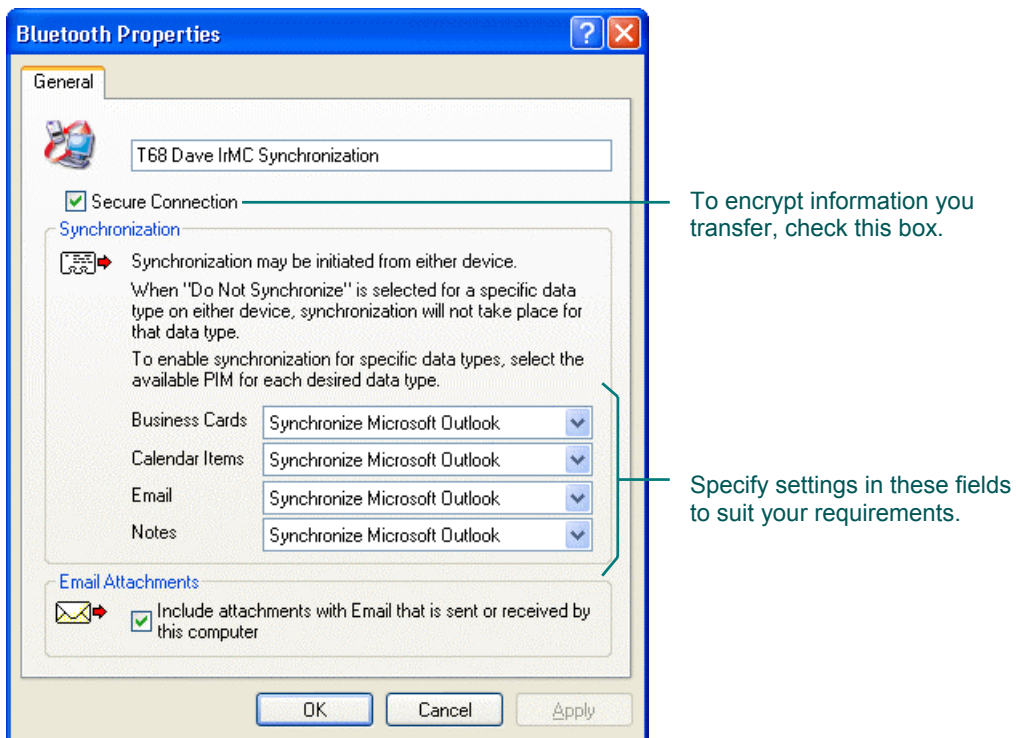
Bluetooth Properties

General

T68 Dave IrMC Synchronization

Secure Connection

To encrypt information you transfer, check this box.

Synchronization

Synchronization may be initiated from either device.

When "Do Not Synchronize" is selected for a specific data type on either device, synchronization will not take place for that data type.

To enable synchronization for specific data types, select the available PIM for each desired data type.

Business Cards Synchronize Microsoft Outlook

Calendar Items Synchronize Microsoft Outlook

Email Synchronize Microsoft Outlook

Notes Synchronize Microsoft Outlook

Specify settings in these fields to suit your requirements.

Email Attachments

Include attachments with Email that is sent or received by this computer

OK Cancel Apply